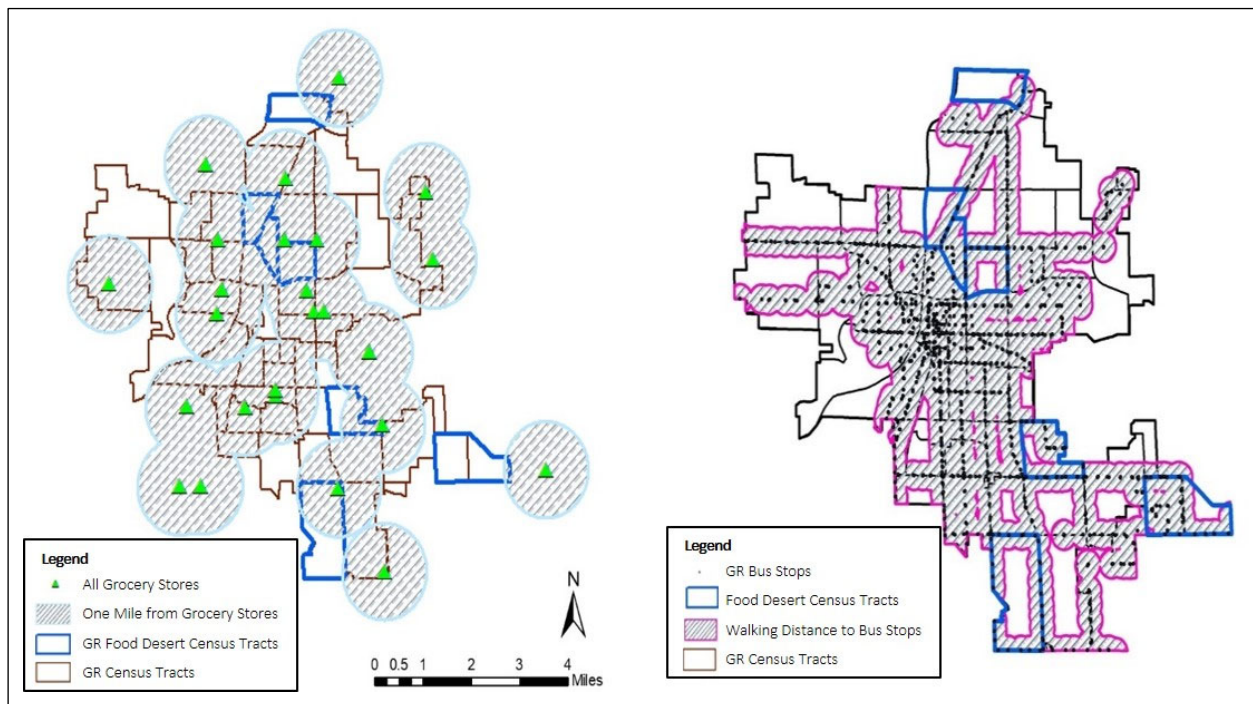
Legend
All Grocery Stores
One Mile from Grocery Stores
GR Food Desert Census Tracts
GR Census Tracts

N

0 0.5 1 2 3 4 Miles

Legend
GR Bus Stops
Food Desert Census Tracts
Walking Distance to Bus Stops
GR Census Tracts